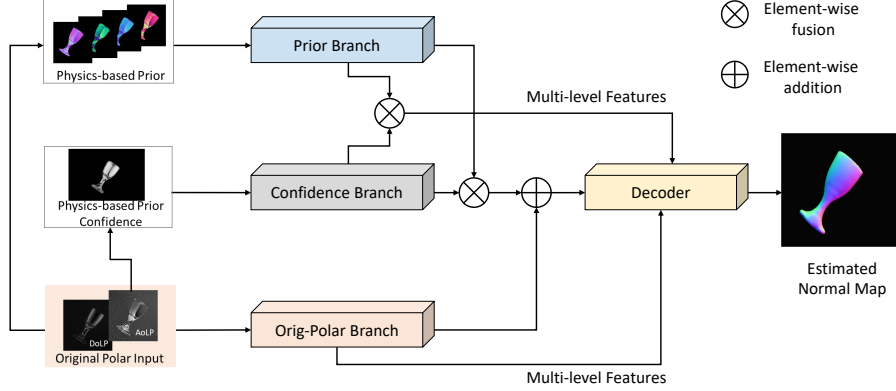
Physics-based Prior

Prior Branch

Element-wise fusion

Element-wise addition

Multi-level Features

Physics-based Prior Confidence

Confidence Branch

Decoder

Estimated Normal Map

DoLP

AoLP

Original Polar Input

Orig-Polar Branch

Multi-level Features